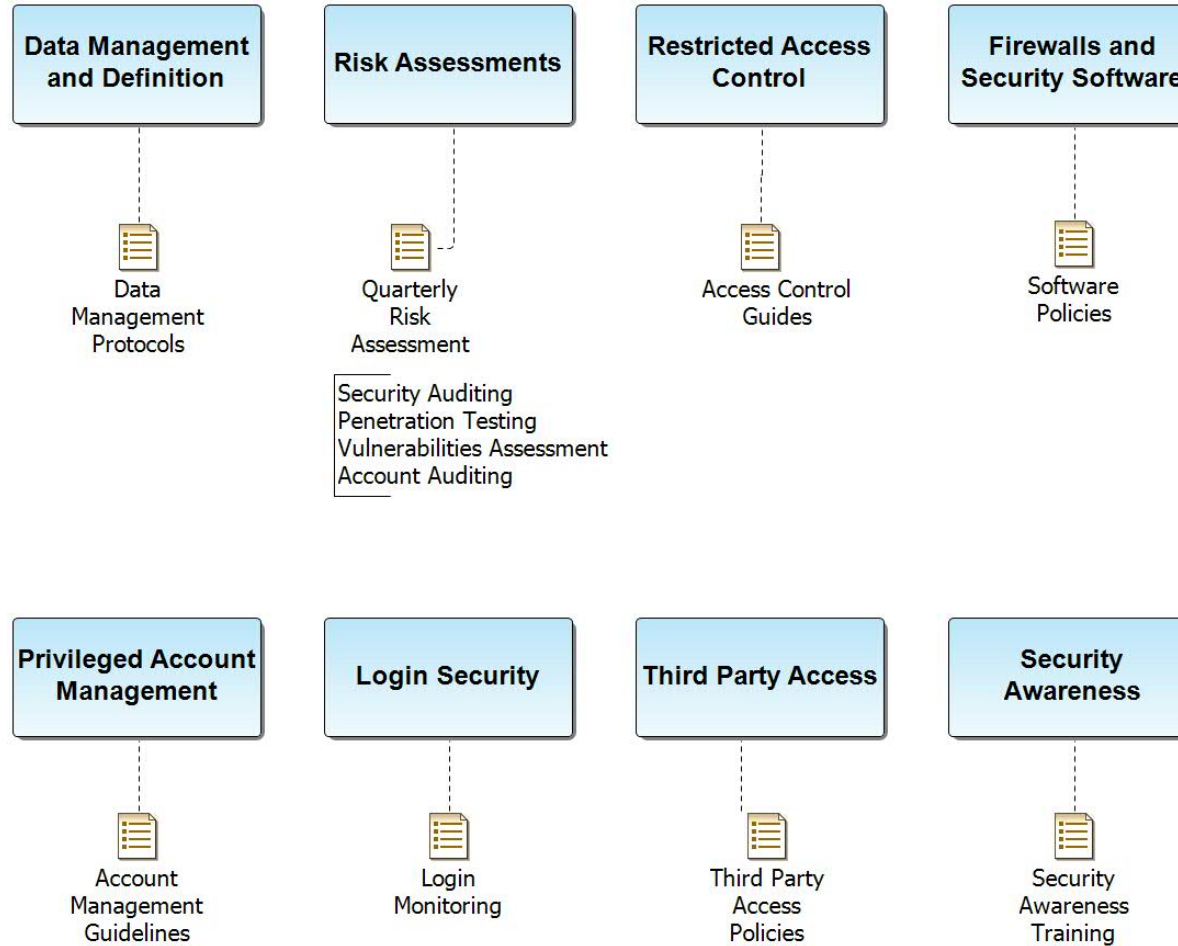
Data Management and Definition

Data Management Protocols

Risk Assessments

Quarterly Risk Assessment

Security Auditing
Penetration Testing
Vulnerabilities Assessment
Account Auditing

Restricted Access Control

Access Control Guides

Firewalls and Security Software

Software Policies

Privileged Account Management

Account Management Guidelines

Login Security

Login Monitoring

Third Party Access

Third Party Access Policies

Security Awareness

Security Awareness Training